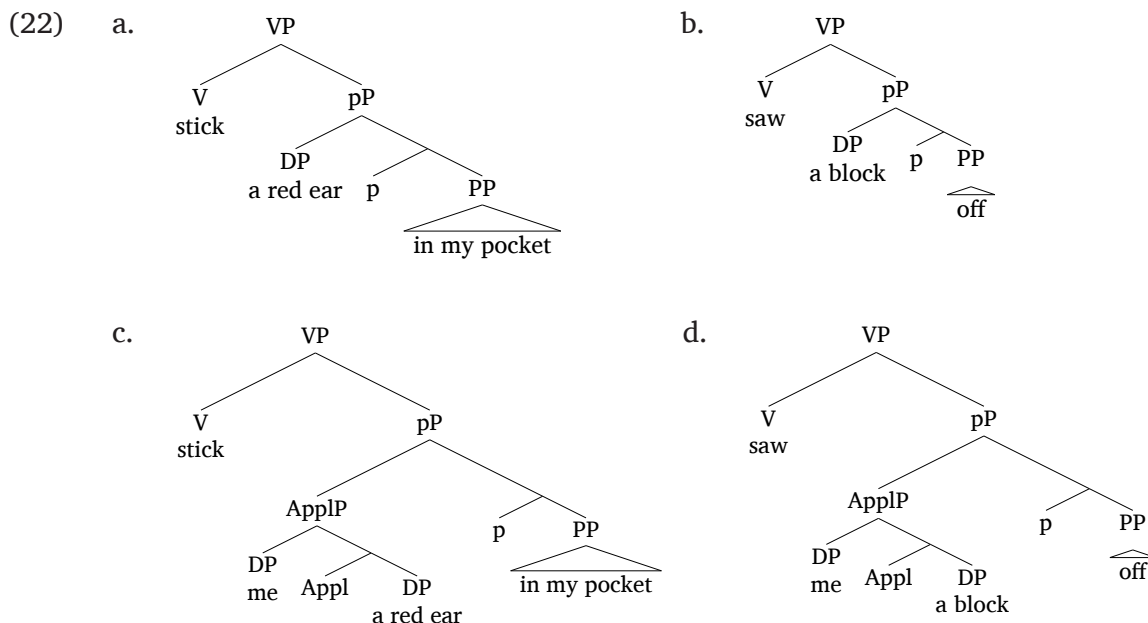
(22) a.

VP
V stick
pP
DP a red ear
p
PP
in my pocket

b.

VP
V saw
pP
DP a block
p
PP
off

c.

VP
V stick
pP
ApplP
DP me
Appl
DP a red ear
p
PP
in my pocket

d.

VP
V saw
pP
ApplP
DP me
Appl
DP a block
p
PP
off